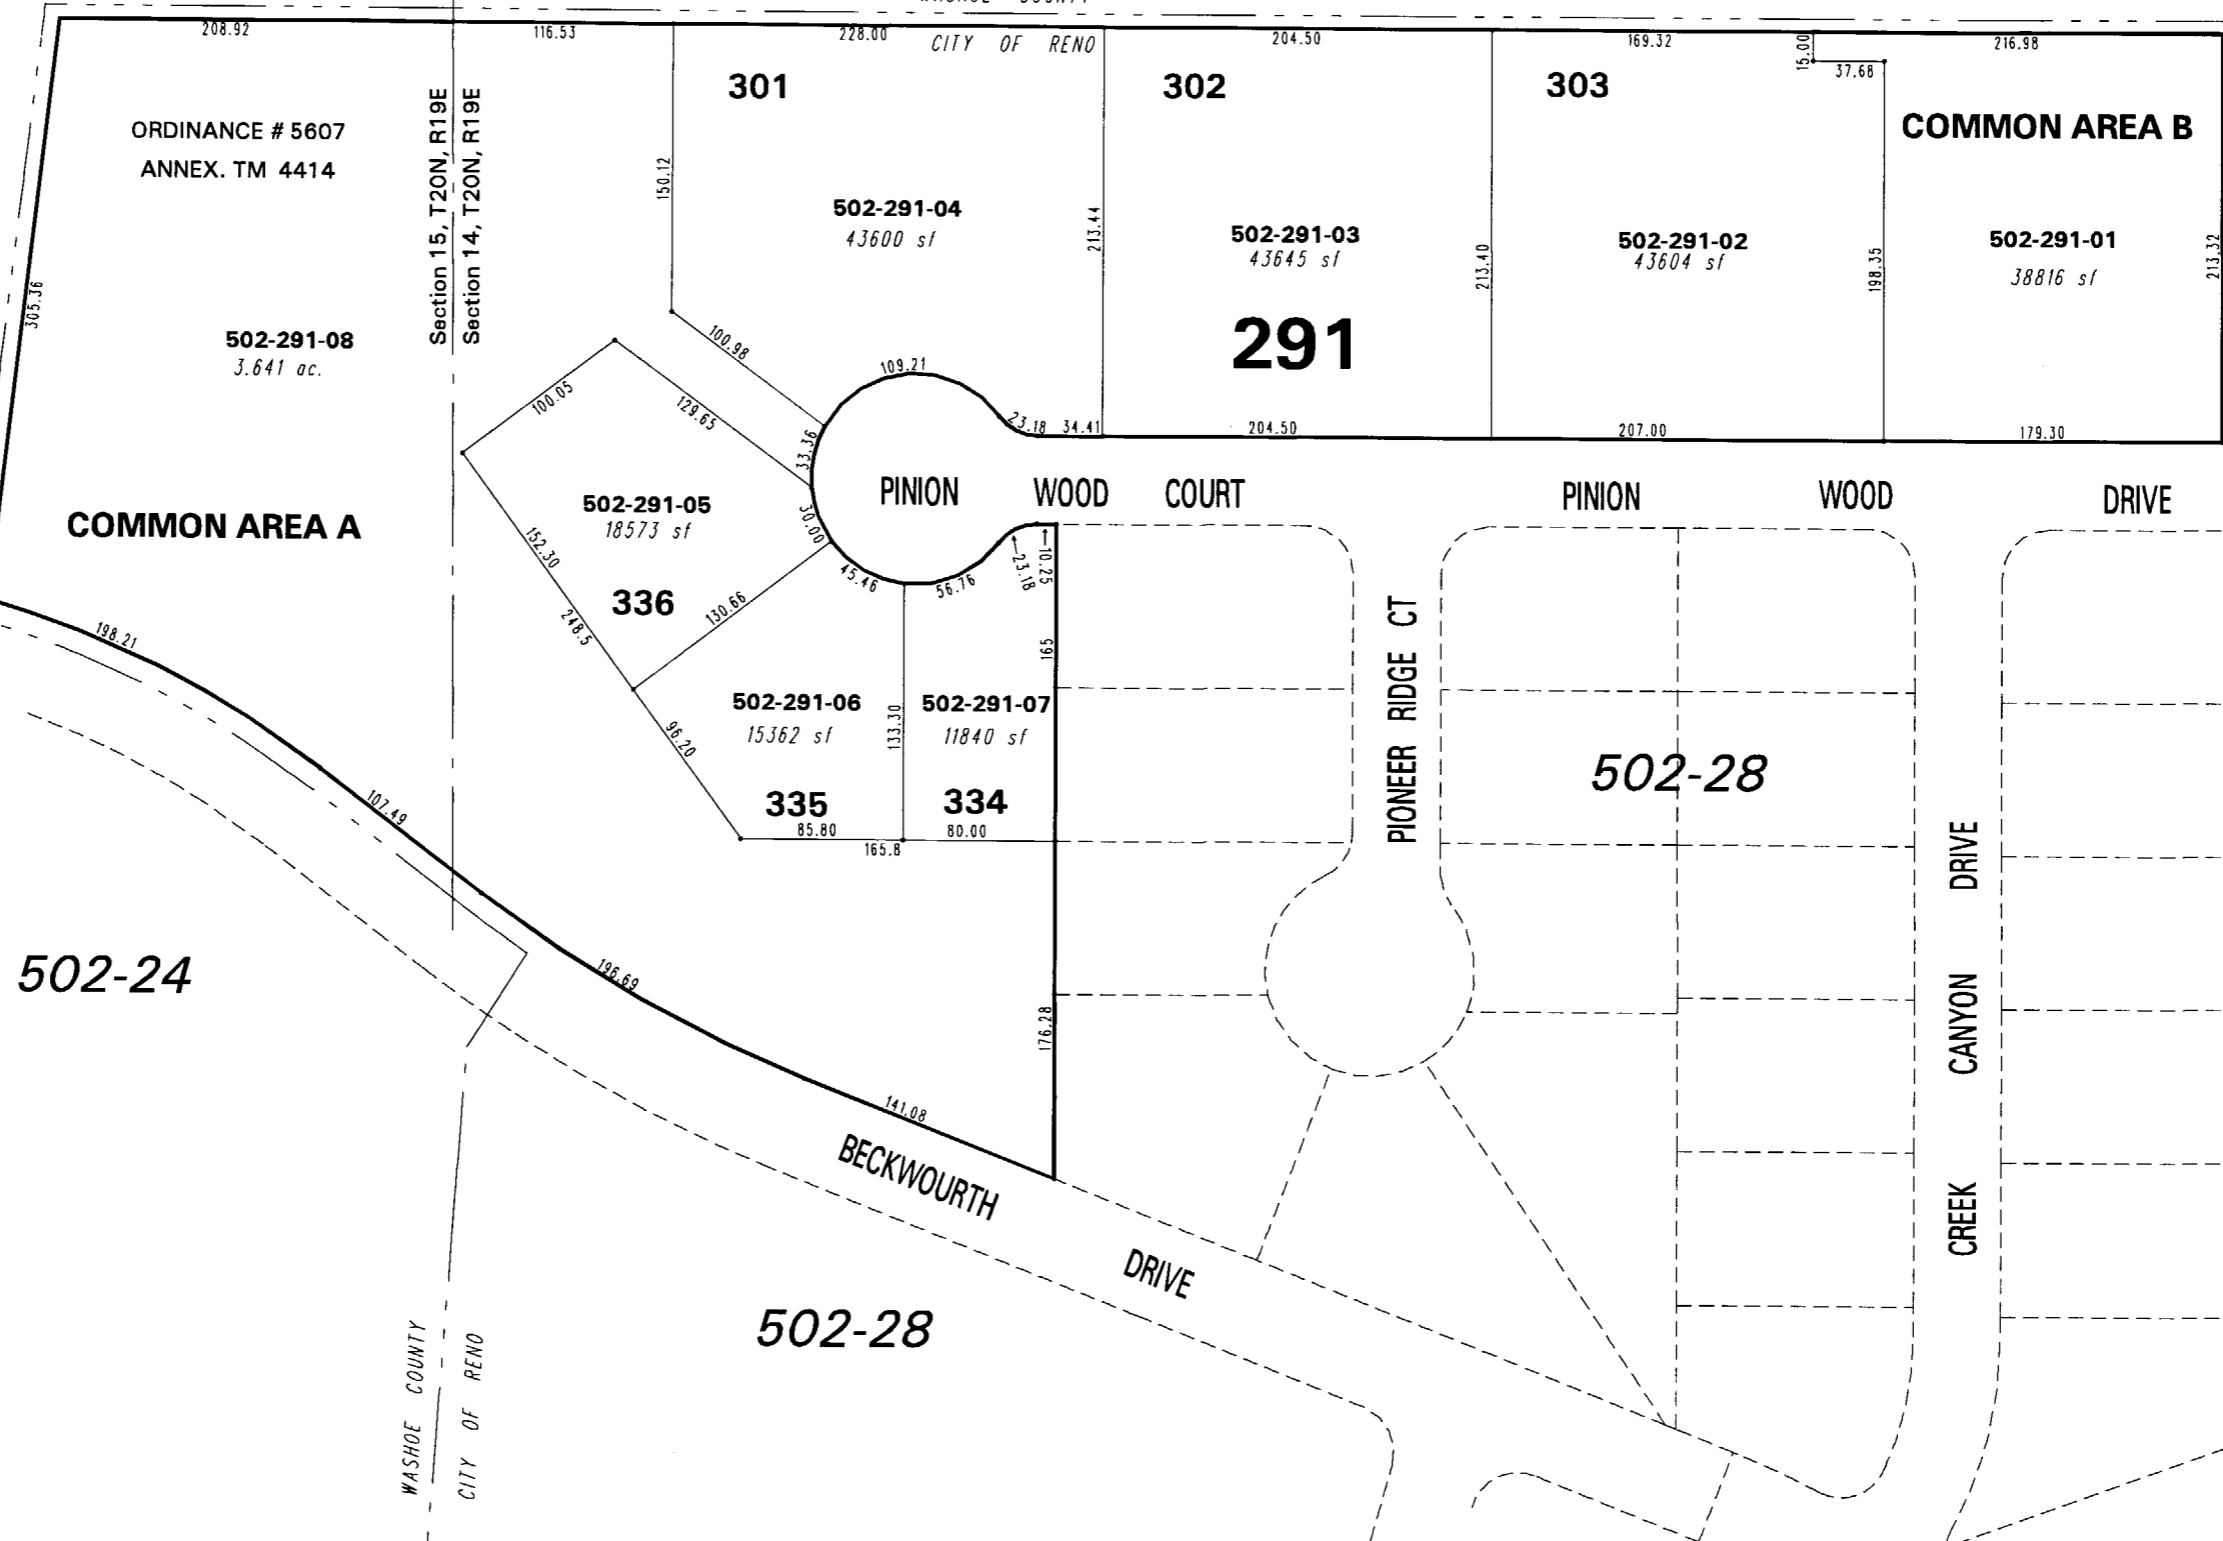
WASHOE COUNTY
208.92
116.53
228.00
CITY OF RENO
204.50
169.32
15.00
37.68
216.98

301
302
303
COMMON AREA B

ORDINANCE # 5607
ANNEX. TM 4414

Section 15, T20N, R19E
Section 14, T20N, R19E

150.12
502-291-04
43600 sf
213.44
502-291-03
43645 sf
213.40
502-291-02
43604 sf
198.35
502-291-01
38816 sf
213.32

305.36
502-291-08
3.641 ac.

291

100.98
109.21
100.05
129.65
33.36
23.18
34.41
204.50
207.00
179.30

COMMON AREA A

502-291-05
18573 sf
152.30
30.00
PINION WOOD COURT
PINION WOOD DRIVE

336
248.5
130.66
45.46
56.76
10.25
23.18
165
198.21

502-291-06
15362 sf
133.30
502-291-07
11840 sf
96.20
107.49
335
334
85.80
165.8
80.00

PIONEER RIDGE CT
502-28
DRIVE
CANYON
CREEK

502-24
196.69
176.28
141.08
BECKWOURTH
DRIVE

502-28

WASHOE COUNTY
CITY OF RENO